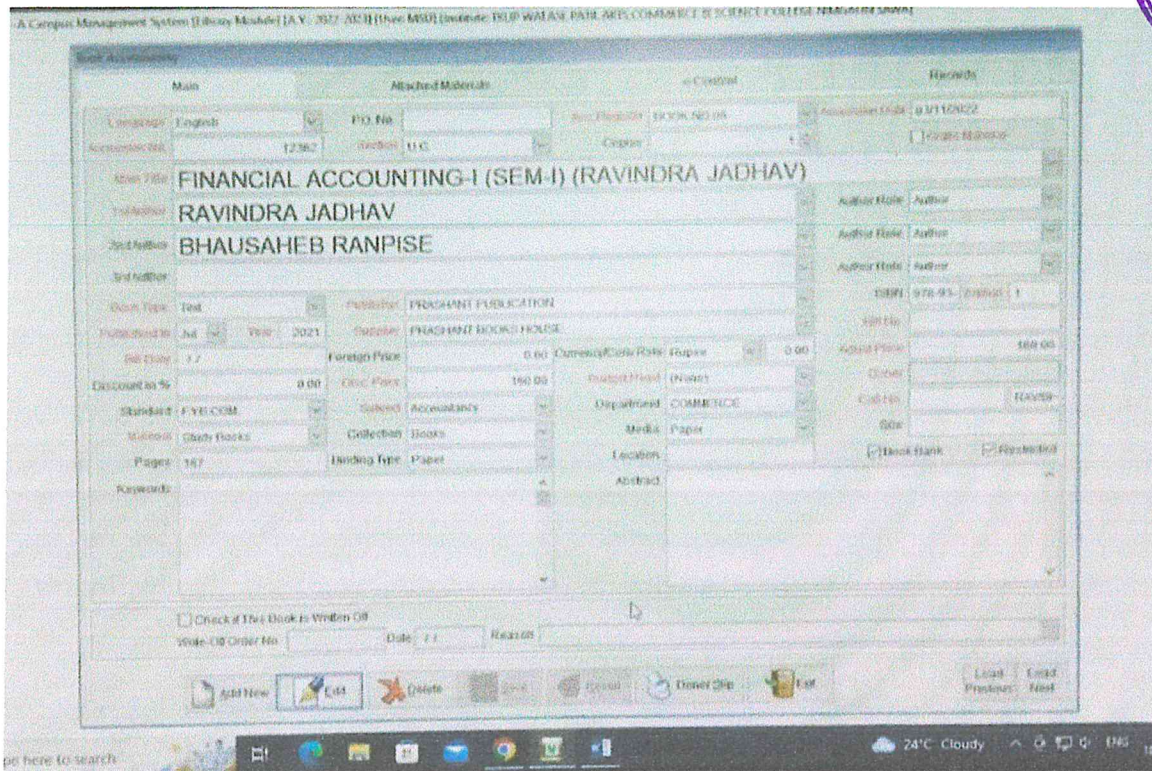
A Campus Management System [Library Module] [A.Y. 2022-2023] [User: MSB] [Institute: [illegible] ARTS, COMMERCE & SCIENCE COLLEGE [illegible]]

Book Accessioning

Main | Attached Materials | Control | Records

Language English | P.O. No | Acc. Prefix BOOK NO.05 | Accession Date 03/11/2022
Accession No. 12362 | Section U.G. | Copies | Copies Multiple

Main Title FINANCIAL ACCOUNTING-I (SEM-I) (RAVINDRA JADHAV)
1st Author RAVINDRA JADHAV | Author Role Author
2nd Author BHAUSAHEB RANPISE | Author Role Author
3rd Author | Author Role Author

Book Type Text | Publisher PRASHANT PUBLICATION | ISBN 978-93-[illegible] 1
Published in Jul | Year 2021 | Supplier PRASHANT BOOKS HOUSE | Bill No
Bill Date / / | Foreign Price 0.00 | Currency/Conv Rate Rupee 0.00 | Actual Price 160.00
Discount in % 0.00 | Disc. Price 160.00 | Budget Head (None) | Class
Standard F.Y.B.COM | Subject Accountancy | Department COMMERCE | Call No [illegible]
Material Study Books | Collection Books | Media Paper | Size
Pages 167 | Binding Type Paper | Location | Book Bank | Restricted
Keywords | Abstract

Check if This Book is Written Off
Write-Off Order No | Date / / | Reason

Add New | Edit | Delete | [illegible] | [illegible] | Donor Slip | Exit | Load Previous | Load Next

pe here to search | 24°C Cloudy | ENG